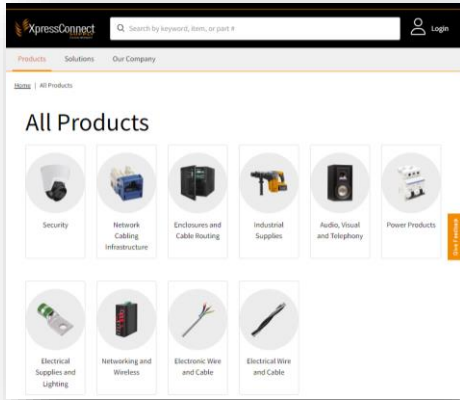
XpressConnect

Search by keyword, item, or part #

Login

Products Solutions Our Company

Home | All Products

All Products

Security

Network Cabling Infrastructure

Enclosures and Cable Routing

Industrial Supplies

Audio, Visual and Telephony

Power Products

Give Feedback

Electrical Supplies and Lighting

Networking and Wireless

Electronic Wire and Cable

Electrical Wire and Cable